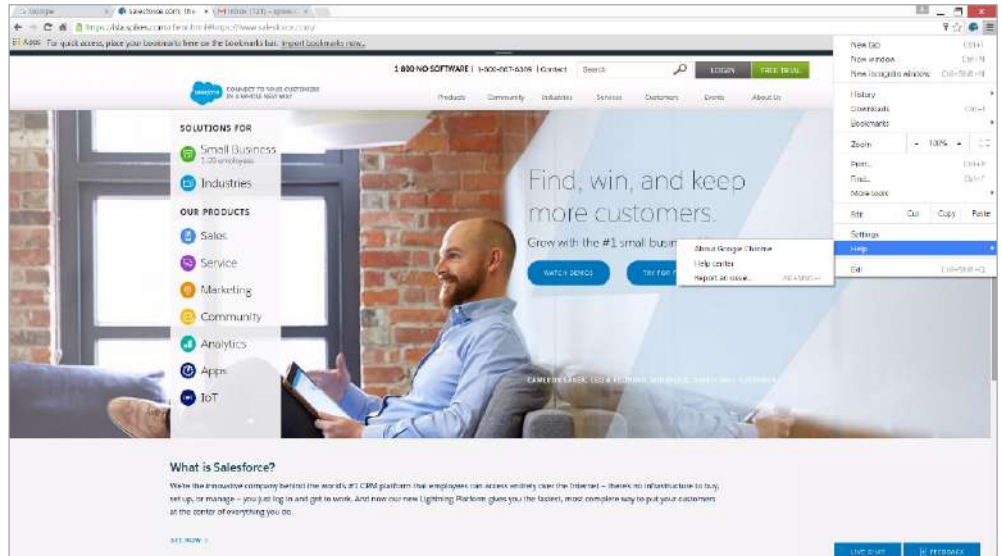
Google × salesforce.com: The × Inbox (121) - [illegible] ×

https://bla.spikes.com/bla/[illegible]https://www.salesforce.com/

Apps For quick access, place your bookmarks here on the bookmarks bar. Import bookmarks now...

1 800 NO SOFTWARE | 1-800-667-6389 | Contact Search LOGIN FREE TRIAL

salesforce CONNECT TO YOUR CUSTOMERS IN A WHOLE NEW WAY

Products Community Industries Services Customers Events About Us

SOLUTIONS FOR

Small Business 1-20 employees

Industries

OUR PRODUCTS

Sales

Service

Marketing

Community

Analytics

Apps

IoT

Find, win, and keep more customers.

Grow with the #1 small busi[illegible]

WATCH DEMOS TRY FOR F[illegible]

About Google Chrome
Help center
Report an issue... Alt+Shift+I

New tab Ctrl+T
New window Ctrl+N
New incognito window Ctrl+Shift+N
History
Downloads Ctrl+J
Bookmarks
Zoom - 100% +
Print... Ctrl+P
Find... Ctrl+F
More tools
Edit Cut Copy Paste
Settings
Help
Exit Ctrl+Shift+Q

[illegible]

What is Salesforce?

We're the innovative company behind the world's #1 CRM platform that employees can access entirely over the Internet – there's no infrastructure to buy, set up, or manage – you just log in and get to work. And now our new Lightning Platform gives you the fastest, most complete way to put your customers at the center of everything you do.

SEE HOW ›

LIVE CHAT FEEDBACK